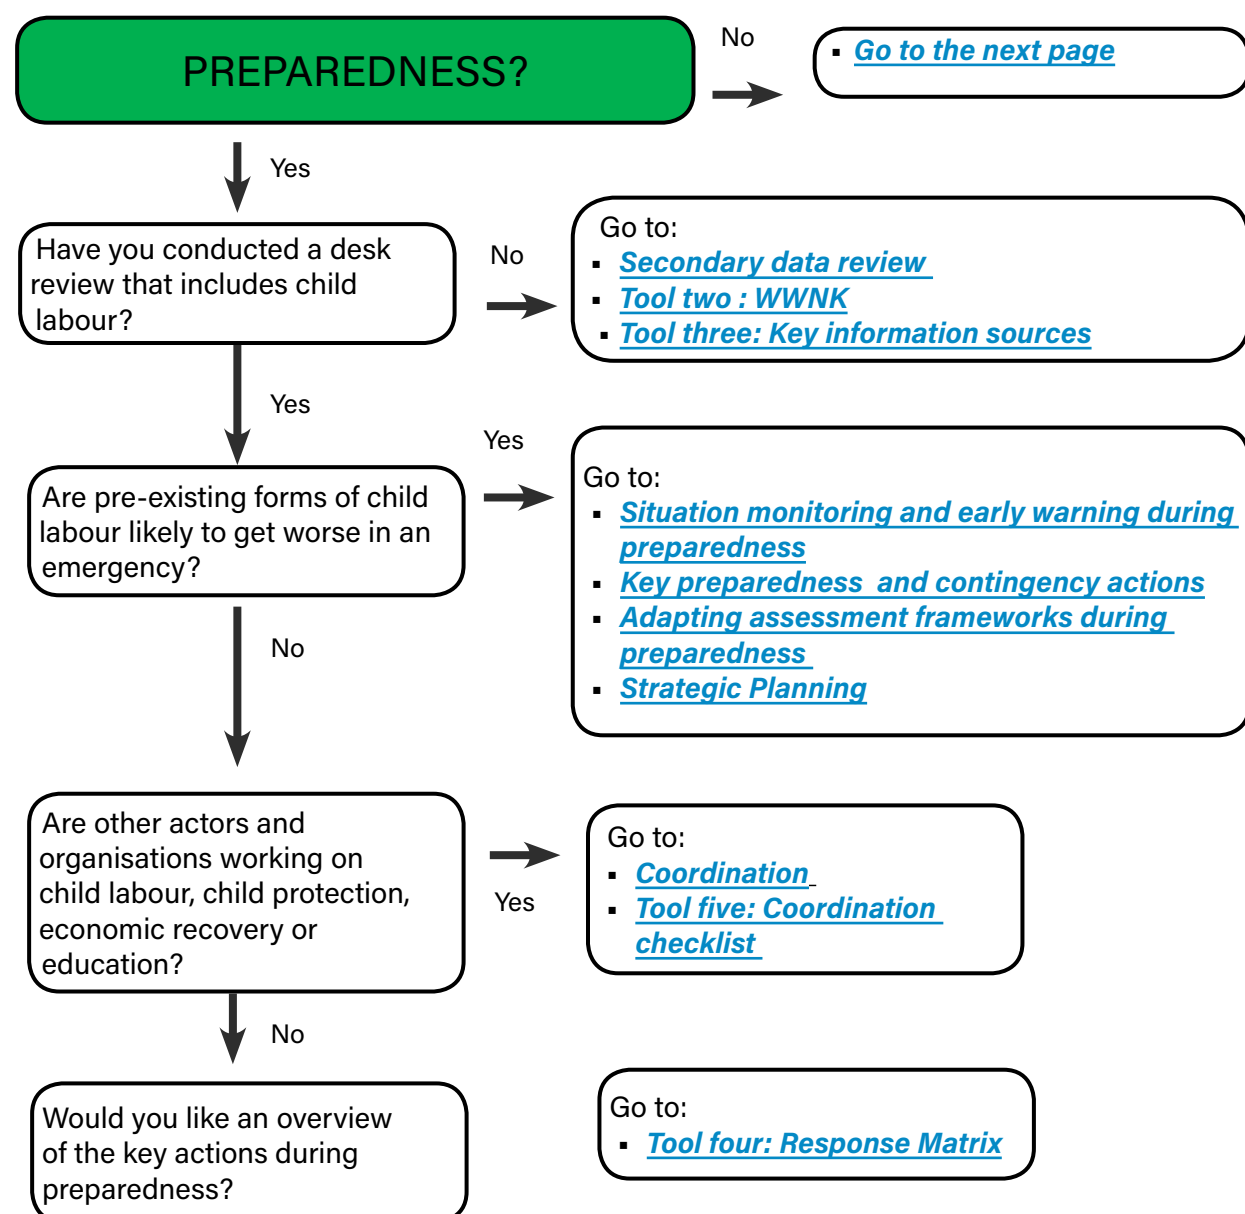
PREPAREDNESS?

No

- Go to the next page

Yes

Have you conducted a desk review that includes child labour?

No

Go to:
- Secondary data review
- Tool two : WWNK
- Tool three: Key information sources

Yes

Yes

Are pre-existing forms of child labour likely to get worse in an emergency?

Go to:
- Situation monitoring and early warning during preparedness
- Key preparedness and contingency actions
- Adapting assessment frameworks during preparedness
- Strategic Planning

No

Are other actors and organisations working on child labour, child protection, economic recovery or education?

Yes

Go to:
- Coordination
- Tool five: Coordination checklist

No

Would you like an overview of the key actions during preparedness?

Go to:
- Tool four: Response Matrix